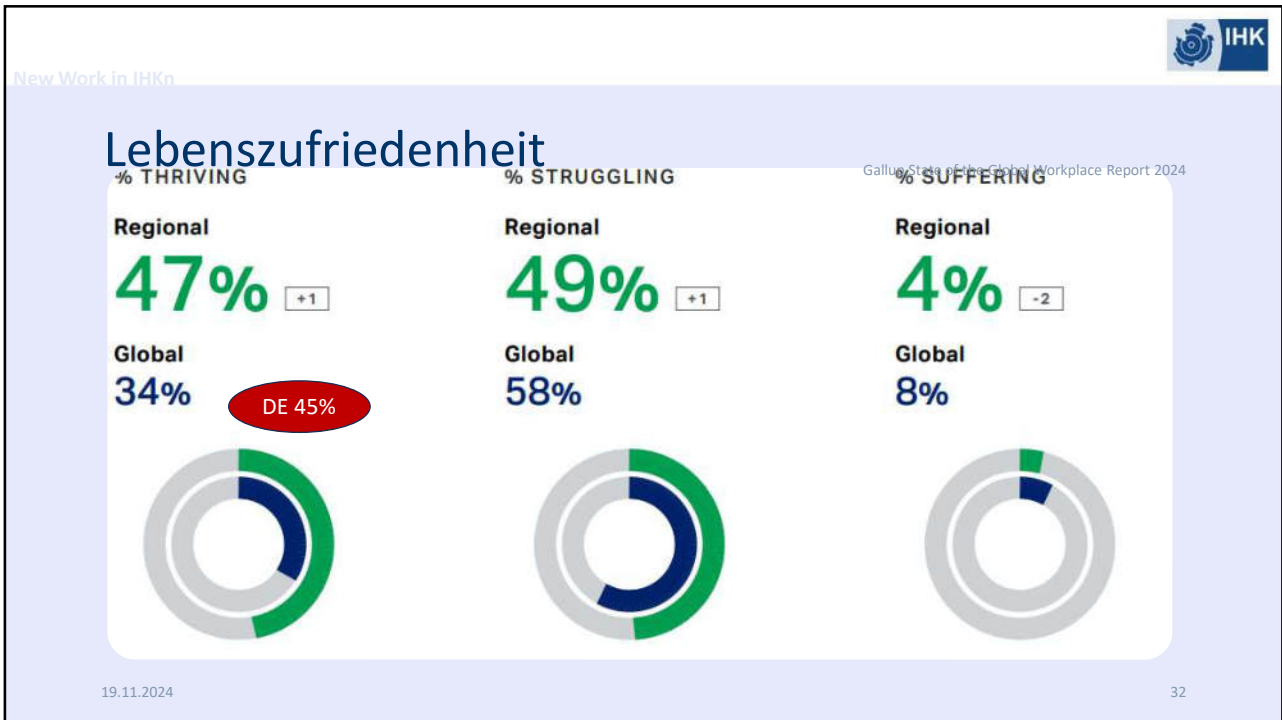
IHK

New Work in IHKn

Lebenszufriedenheit

Gallup State of the Global Workplace Report 2024

% THRIVING

Regional

47% +1

Global

34%

DE 45%

% STRUGGLING

Regional

49% +1

Global

58%

% SUFFERING

Regional

4% -2

Global

8%

19.11.2024

32